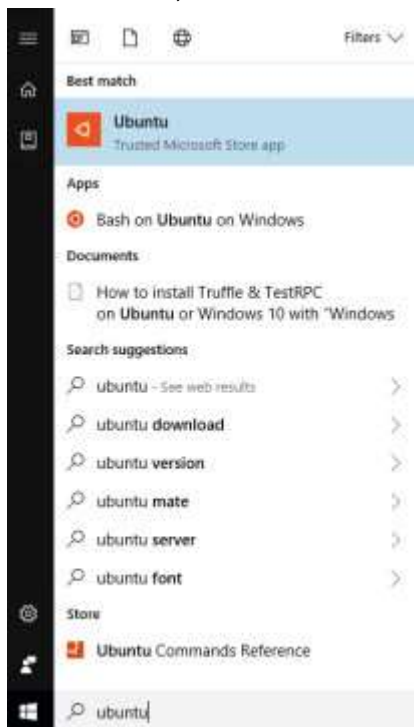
Filters

Best match

Ubuntu
Trusted Microsoft Store app

Apps

Bash on Ubuntu on Windows

Documents

How to install Truffle & TestRPC on Ubuntu or Windows 10 with "Windows

Search suggestions

ubuntu - See web results

ubuntu download

ubuntu version

ubuntu mate

ubuntu server

ubuntu font

Store

Ubuntu Commands Reference

ubuntu